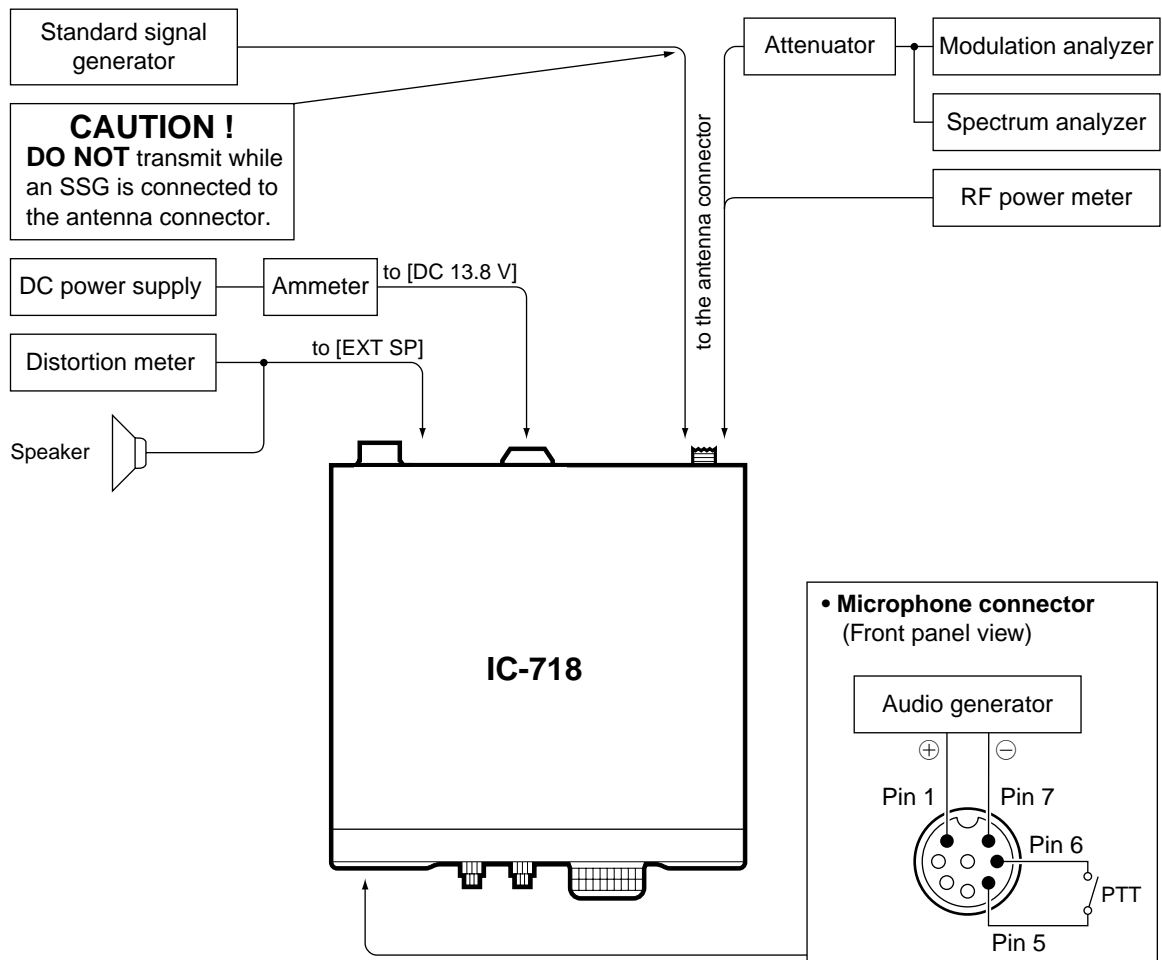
Standard signal generator

CAUTION !
DO NOT transmit while an SSG is connected to the antenna connector.

Attenuator

Modulation analyzer

Spectrum analyzer

RF power meter

to the antenna connector

DC power supply

Ammeter

to [DC 13.8 V]

Distortion meter

to [EXT SP]

Speaker

IC-718

• Microphone connector
(Front panel view)

Audio generator

$\oplus$

$\ominus$

Pin 1

Pin 7

Pin 6

PTT

Pin 5